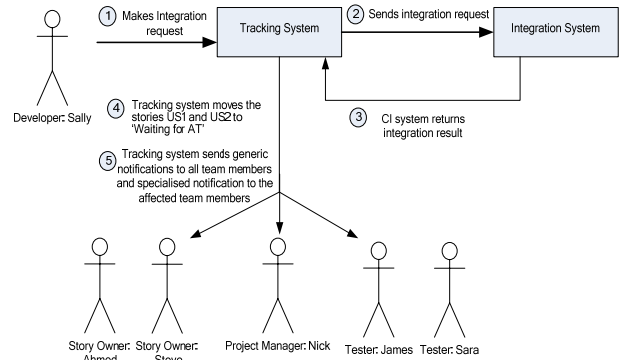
1 Makes Integration request

Tracking System

2 Sends integration request

Integration System

Developer: Sally

4 Tracking system moves the stories US1 and US2 to 'Waiting for AT'

3 CI system returns integration result

5 Tracking system sends generic notifications to all team members and specialised notification to the affected team members

Story Owner: Ahmed

Story Owner: Steve

Project Manager: Nick

Tester: James

Tester: Sara